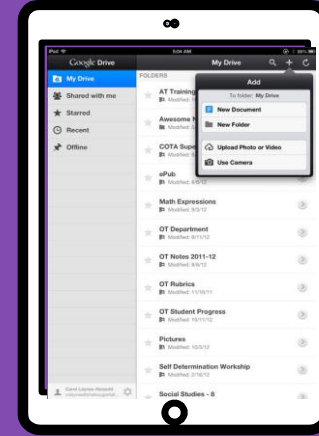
iPad
5:04 AM
Google Drive
My Drive
My Drive
Shared with me
Starred
Recent
Offline
FOLDERS
AT Training
Modified: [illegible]
Awesome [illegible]
Modified: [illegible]
COTA Supe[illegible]
Modified: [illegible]
ePub
Modified: 8/8/12
Math Expressions
Modified: 9/3/12
OT Department
Modified: 9/11/12
OT Notes 2011-12
Modified: 8/8/12
OT Rubrics
Modified: 11/15/11
OT Student Progress
Modified: 10/11/12
Pictures
Modified: 10/8/12
Self Determination Workship
Modified: 3/16/12
Social Studies - 6
Add
To folder: My Drive
New Document
New Folder
Upload Photo or Video
Use Camera
Carol Leynse-Harpold
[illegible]